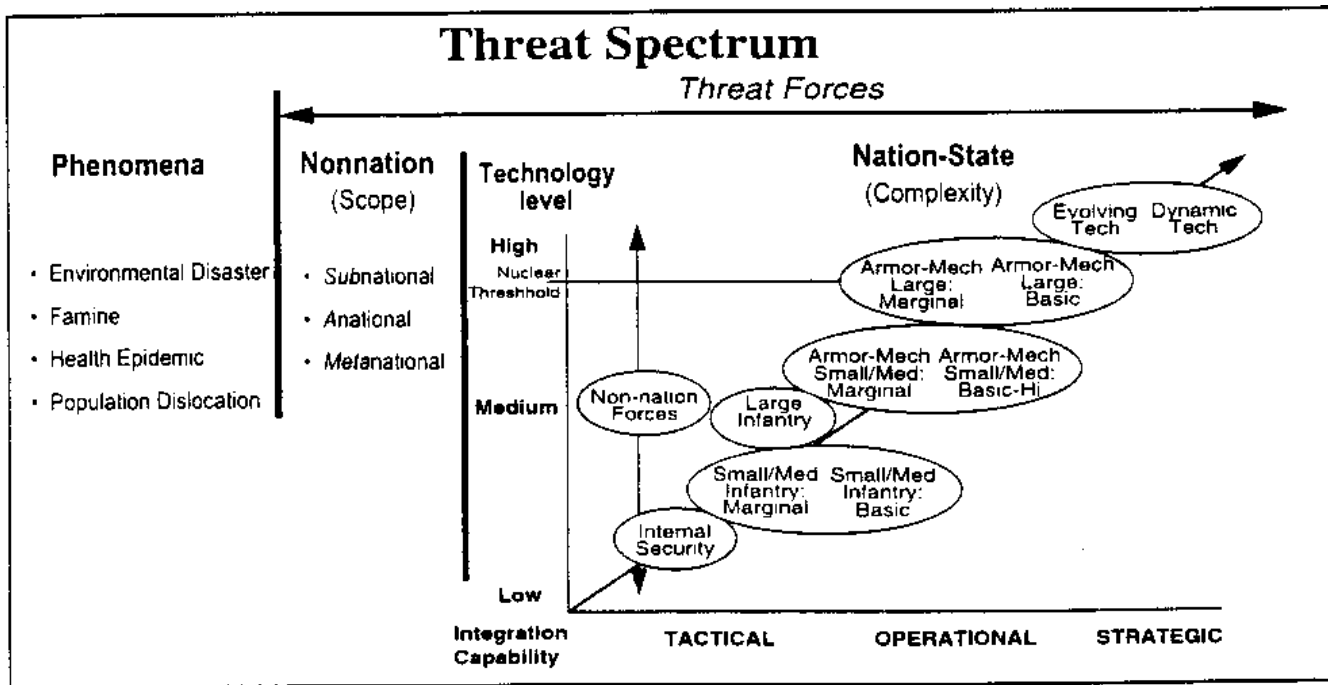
Threat Spectrum

Threat Forces

Phenomena

• Environmental Disaster
• Famine
• Health Epidemic
• Population Dislocation

Nonnation
(Scope)

• Subnational
• Anational
• Metanational

Technology level

High
Nuclear Threshhold
Medium
Low

Nation-State
(Complexity)

Evolving Tech
Dynamic Tech

Armor-Mech Large: Marginal
Armor-Mech Large: Basic

Armor-Mech Small/Med: Marginal
Armor-Mech Small/Med: Basic-Hi

Non-nation Forces

Large Infantry

Small/Med Infantry: Marginal
Small/Med Infantry: Basic

Internal Security

Integration Capability

TACTICAL

OPERATIONAL

STRATEGIC